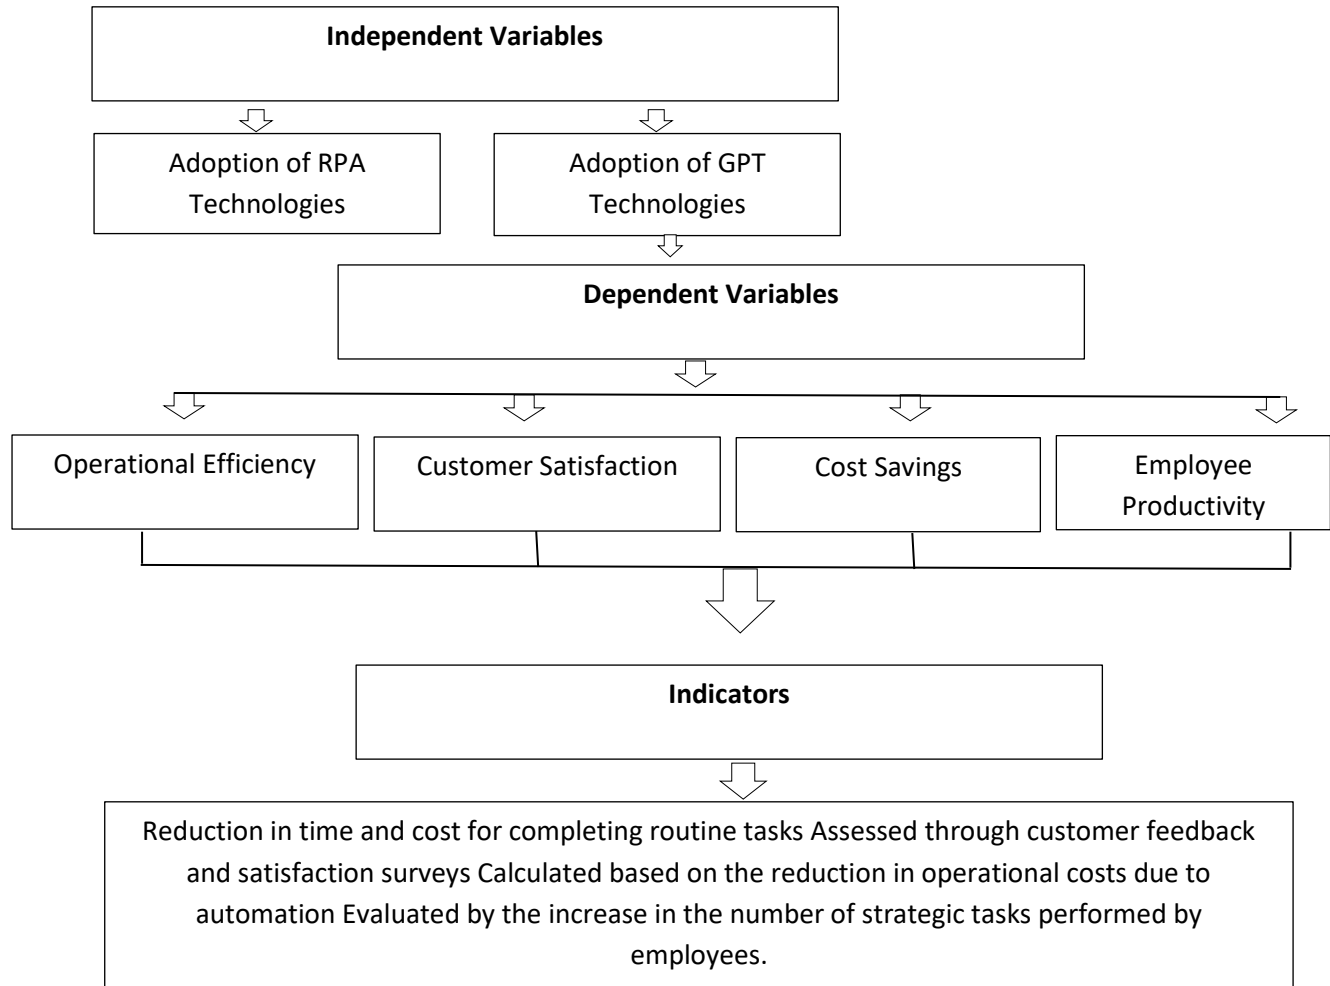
**Independent Variables**

Adoption of RPA Technologies

Adoption of GPT Technologies

**Dependent Variables**

Operational Efficiency

Customer Satisfaction

Cost Savings

Employee Productivity

**Indicators**

Reduction in time and cost for completing routine tasks Assessed through customer feedback and satisfaction surveys Calculated based on the reduction in operational costs due to automation Evaluated by the increase in the number of strategic tasks performed by employees.